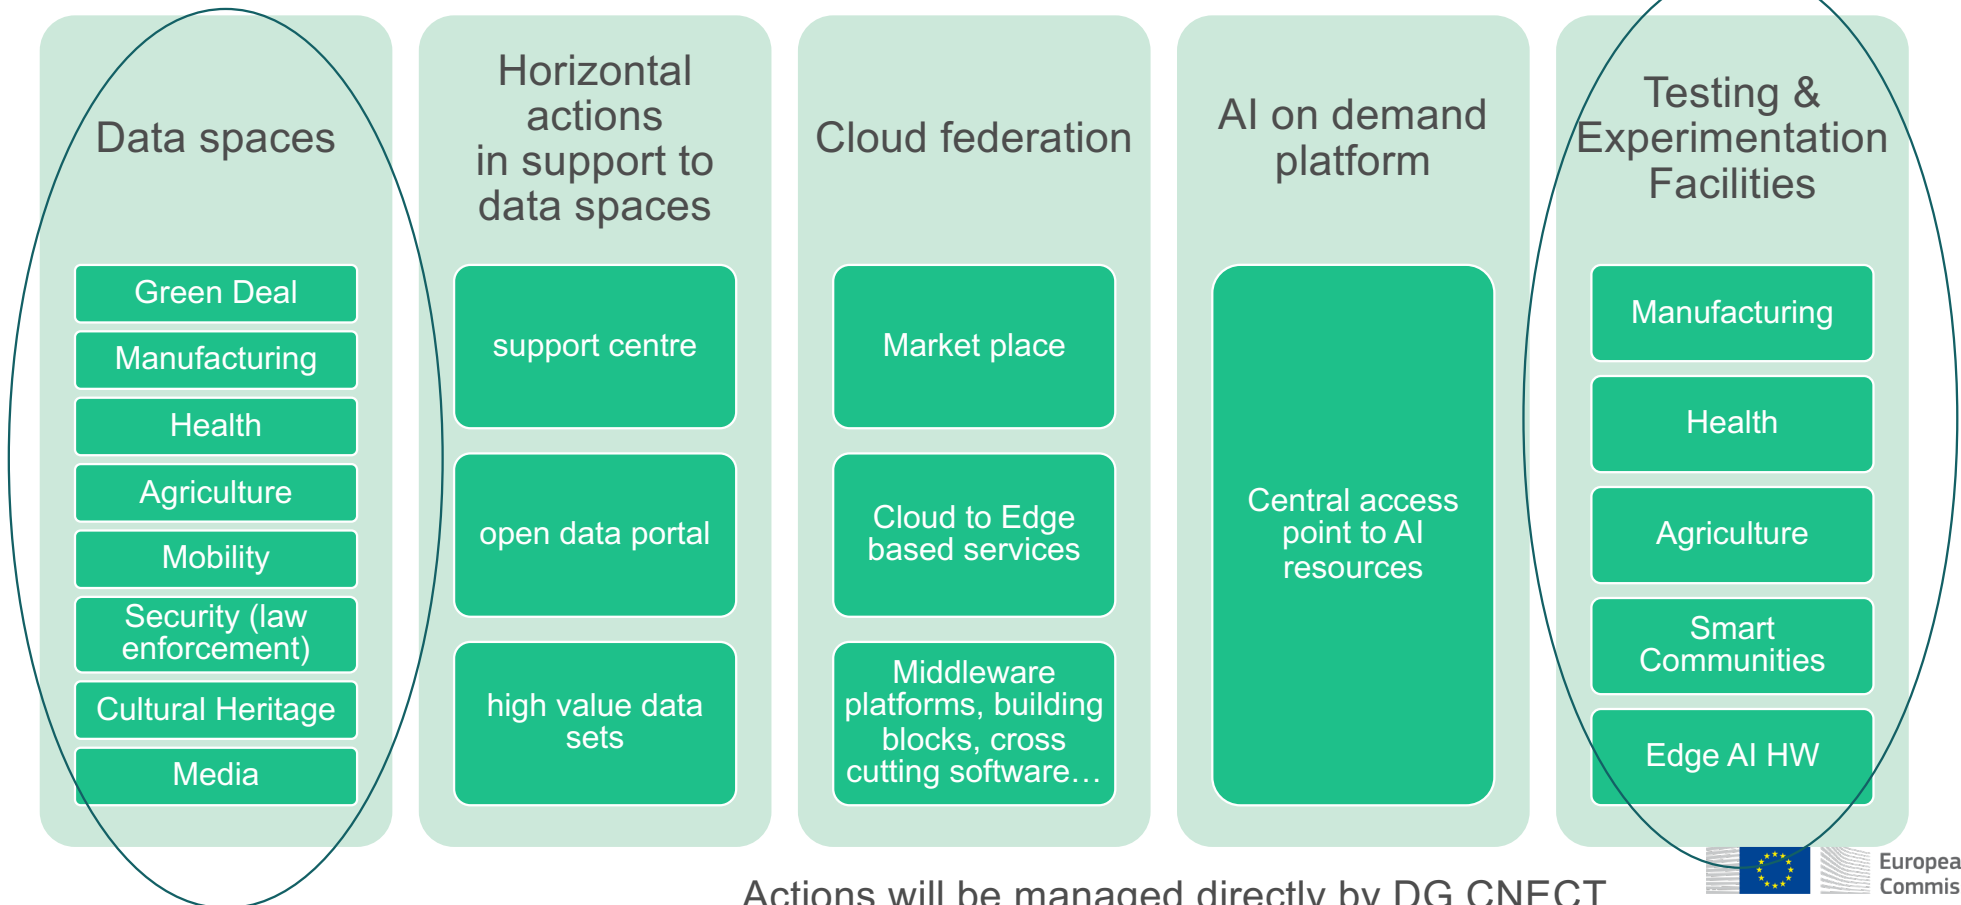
Data spaces

Green Deal

Manufacturing

Health

Agriculture

Mobility

Security (law enforcement)

Cultural Heritage

Media

Horizontal actions in support to data spaces

support centre

open data portal

high value data sets

Cloud federation

Market place

Cloud to Edge based services

Middleware platforms, building blocks, cross cutting software…

AI on demand platform

Central access point to AI resources

Testing & Experimentation Facilities

Manufacturing

Health

Agriculture

Smart Communities

Edge AI HW

Actions will be managed directly by DG CNECT

Europea
Commis